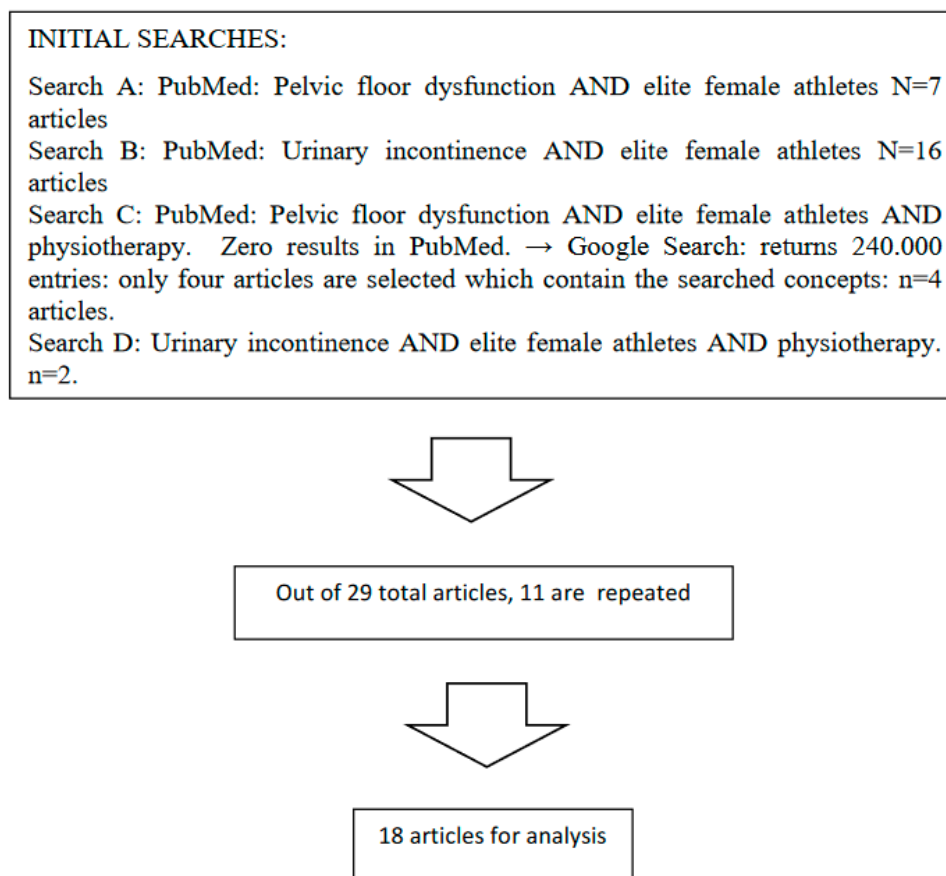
INITIAL SEARCHES:

Search A: PubMed: Pelvic floor dysfunction AND elite female athletes N=7 articles
Search B: PubMed: Urinary incontinence AND elite female athletes N=16 articles
Search C: PubMed: Pelvic floor dysfunction AND elite female athletes AND physiotherapy. Zero results in PubMed. → Google Search: returns 240.000 entries: only four articles are selected which contain the searched concepts: n=4 articles.
Search D: Urinary incontinence AND elite female athletes AND physiotherapy. n=2.

Out of 29 total articles, 11 are repeated

18 articles for analysis